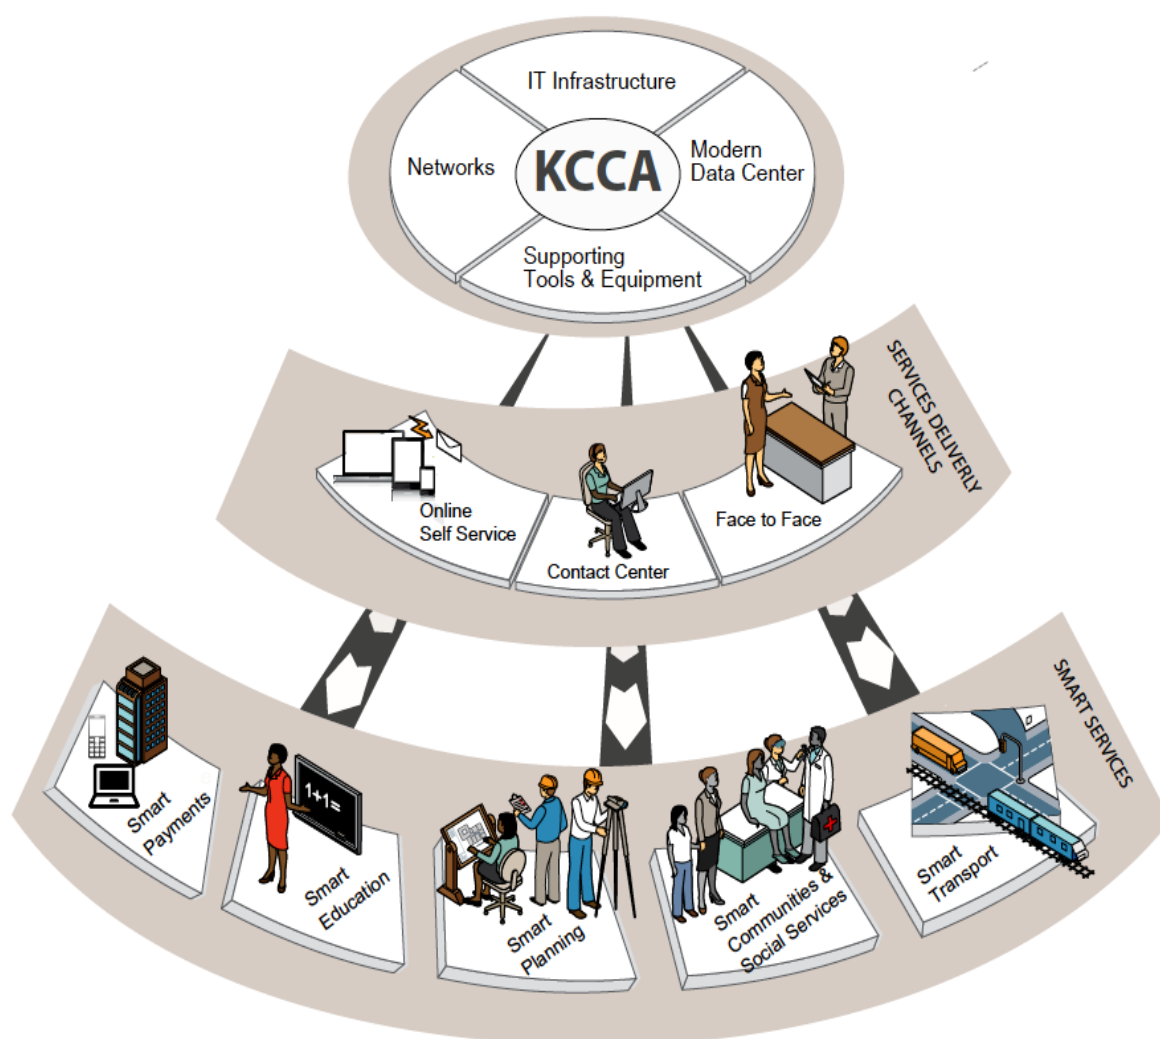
IT Infrastructure

Networks

KCCA

Modern Data Center

Supporting Tools & Equipment

SERVICES DELIVERLY CHANNELS

Online Self Service

Contact Center

Face to Face

SMART SERVICES

Smart Payments

1+1=

Smart Education

Smart Planning

Smart Communities & Social Services

Smart Transport